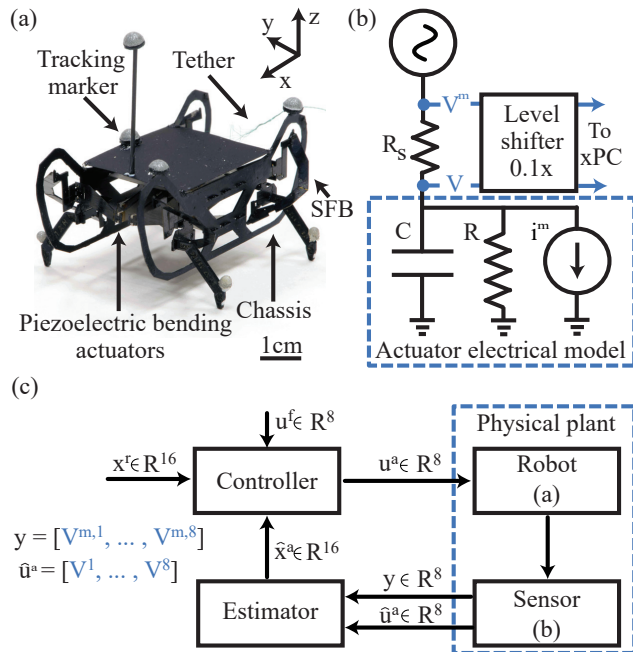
(a)

Tracking marker

Tether

y z x

SFB

Chassis

Piezoelectric bending actuators

1cm

(b)

$V^m$

Level shifter 0.1x

To xPC

$R_S$

V

C

R

$i^m$

Actuator electrical model

(c)

$u^f \in R^8$

Physical plant

$x^r \in R^{16}$

Controller

$u^a \in R^8$

Robot (a)

$y = [V^{m,1}, \dots, V^{m,8}]$

$\hat{u}^a = [V^1, \dots, V^8]$

$\hat{x}^a \in R^{16}$

Estimator

$y \in R^8$

$\hat{u}^a \in R^8$

Sensor (b)